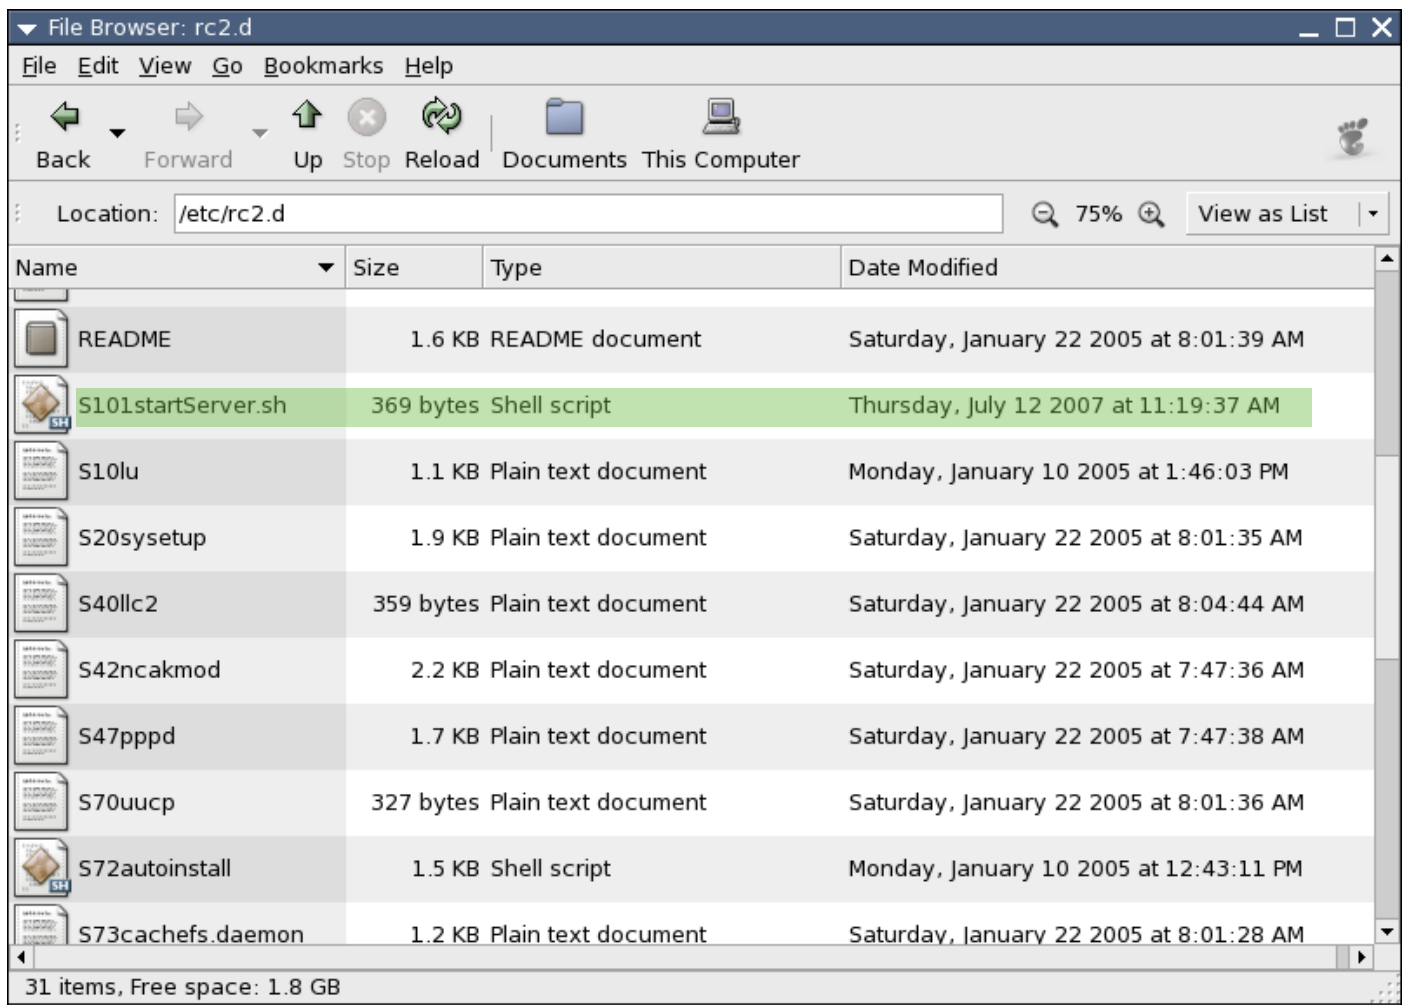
File Browser: rc2.d

File Edit View Go Bookmarks Help

Back Forward Up Stop Reload Documents This Computer

Location: /etc/rc2.d

75% View as List

| Name | Size | Type | Date Modified |
|---|---|---|---|
| README | 1.6 KB | README document | Saturday, January 22 2005 at 8:01:39 AM |
| S101startServer.sh | 369 bytes | Shell script | Thursday, July 12 2007 at 11:19:37 AM |
| S10lu | 1.1 KB | Plain text document | Monday, January 10 2005 at 1:46:03 PM |
| S20sysetup | 1.9 KB | Plain text document | Saturday, January 22 2005 at 8:01:35 AM |
| S40llc2 | 359 bytes | Plain text document | Saturday, January 22 2005 at 8:04:44 AM |
| S42ncakmod | 2.2 KB | Plain text document | Saturday, January 22 2005 at 7:47:36 AM |
| S47pppd | 1.7 KB | Plain text document | Saturday, January 22 2005 at 7:47:38 AM |
| S70uucp | 327 bytes | Plain text document | Saturday, January 22 2005 at 8:01:36 AM |
| S72autoinstall | 1.5 KB | Shell script | Monday, January 10 2005 at 12:43:11 PM |
| S73cachefs.daemon | 1.2 KB | Plain text document | Saturday, January 22 2005 at 8:01:28 AM |

31 items, Free space: 1.8 GB